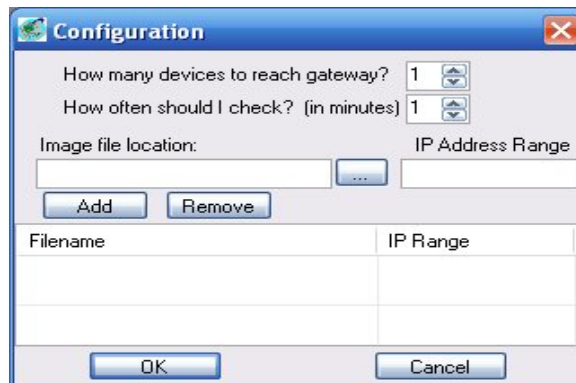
Configuration

How many devices to reach gateway? 1

How often should I check? (in minutes) 1

Image file location:

IP Address Range

...

Add Remove

| Filename | IP Range |
|---|---|
| | |
| | |

OK Cancel